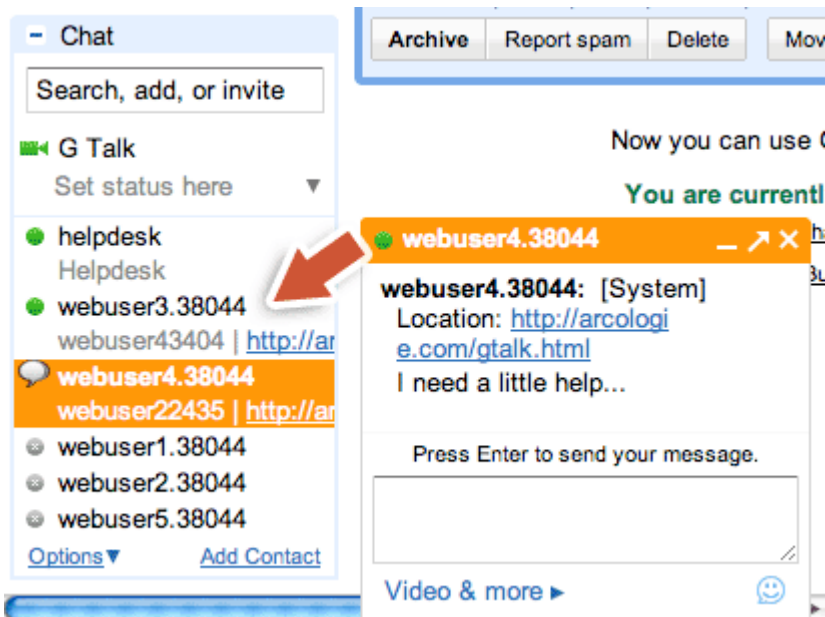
− Chat

Search, add, or invite

G Talk

Set status here ▼

helpdesk
Helpdesk

webuser3.38044
webuser43404 | http://ar

webuser4.38044
webuser22435 | http://ar

webuser1.38044

webuser2.38044

webuser5.38044

Options▼ Add Contact

Archive | Report spam | Delete | Mov

Now you can use G

You are currentl

webuser4.38044

webuser4.38044: [System]
Location: http://arcologie.com/gtalk.html
I need a little help...

Press Enter to send your message.

Video & more ▸